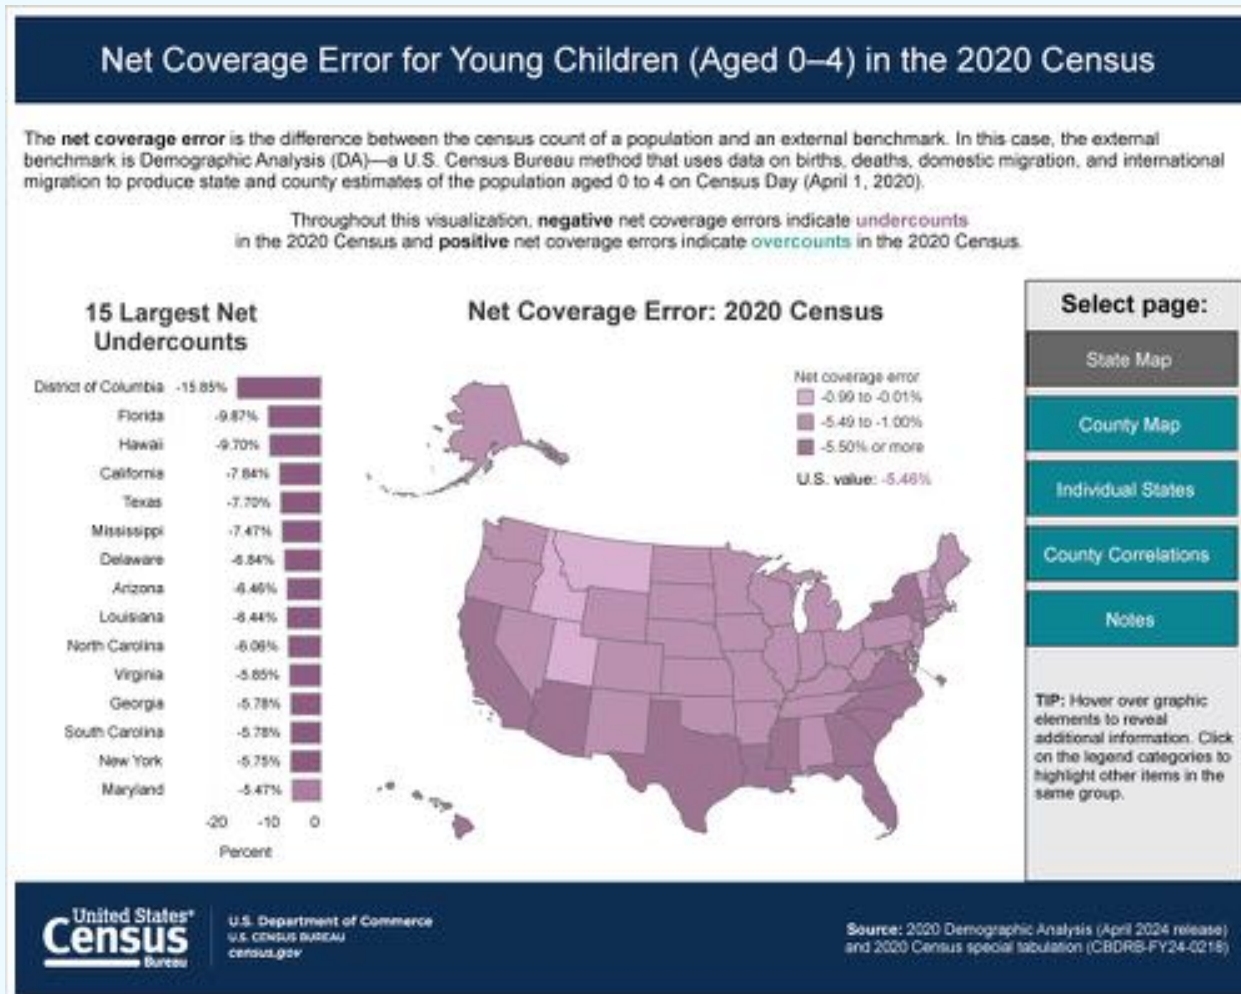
Net Coverage Error for Young Children (Aged 0–4) in the 2020 Census

The **net coverage error** is the difference between the census count of a population and an external benchmark. In this case, the external benchmark is Demographic Analysis (DA)—a U.S. Census Bureau method that uses data on births, deaths, domestic migration, and international migration to produce state and county estimates of the population aged 0 to 4 on Census Day (April 1, 2020).

Throughout this visualization, **negative** net coverage errors indicate undercounts in the 2020 Census and **positive** net coverage errors indicate overcounts in the 2020 Census.

15 Largest Net Undercounts

| State | Percent |
|---|---|
| District of Columbia | -15.85% |
| Florida | -9.87% |
| Hawaii | -9.70% |
| California | -7.84% |
| Texas | -7.70% |
| Mississippi | -7.47% |
| Delaware | -6.84% |
| Arizona | -6.46% |
| Louisiana | -6.44% |
| North Carolina | -6.06% |
| Virginia | -5.85% |
| Georgia | -5.78% |
| South Carolina | -5.78% |
| New York | -5.75% |
| Maryland | -5.47% |

-20 -10 0
Percent

Net Coverage Error: 2020 Census

Net coverage error
-0.99 to -0.01%
-5.49 to -1.00%
-5.50% or more

U.S. value: -5.46%

Select page:
State Map
County Map
Individual States
County Correlations
Notes

TIP: Hover over graphic elements to reveal additional information. Click on the legend categories to highlight other items in the same group.

United States® Census Bureau
U.S. Department of Commerce
U.S. CENSUS BUREAU
census.gov

Source: 2020 Demographic Analysis (April 2024 release) and 2020 Census special tabulation (CBDRB-FY24-0218)